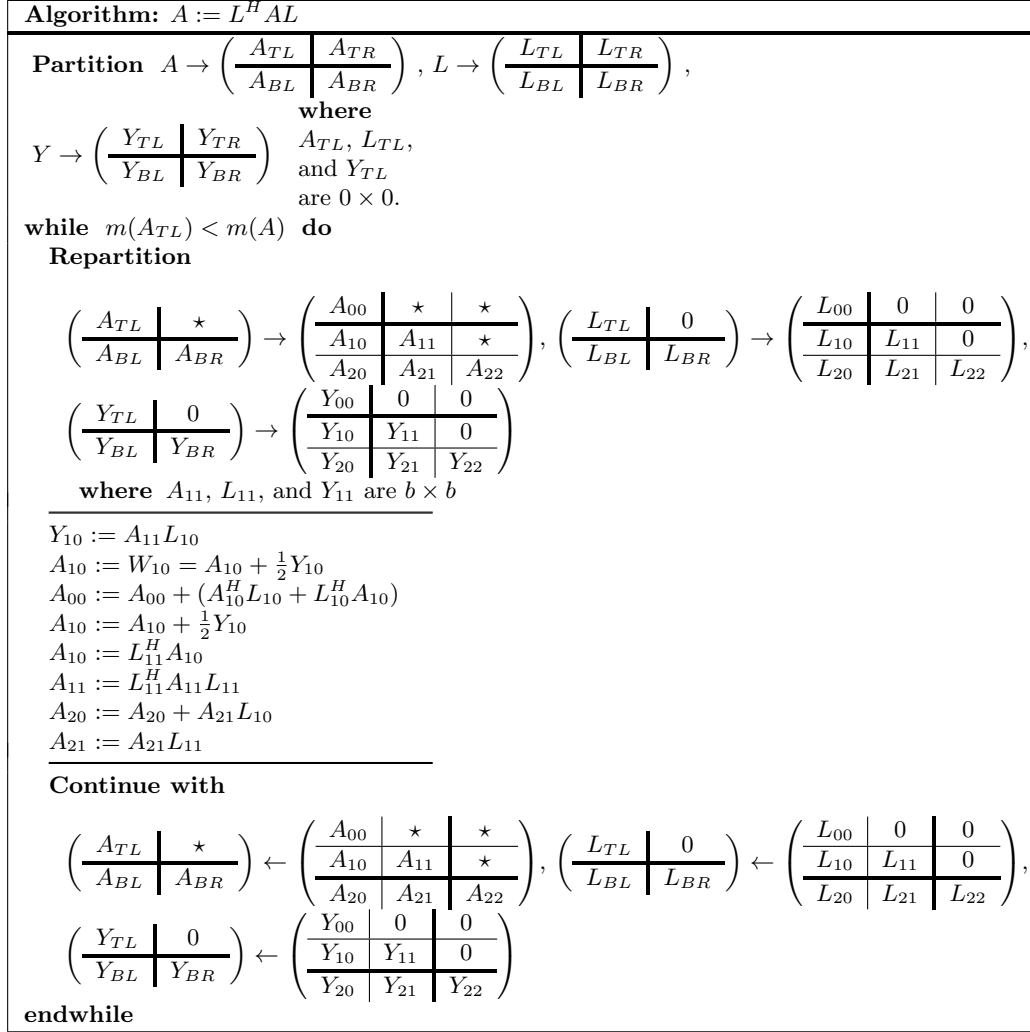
**Algorithm:** $A := L^H A L$

**Partition** $A \rightarrow \left(\begin{array}{c|c} A_{TL} & A_{TR} \\ \hline A_{BL} & A_{BR} \end{array}\right)$, $L \rightarrow \left(\begin{array}{c|c} L_{TL} & L_{TR} \\ \hline L_{BL} & L_{BR} \end{array}\right)$,

$Y \rightarrow \left(\begin{array}{c|c} Y_{TL} & Y_{TR} \\ \hline Y_{BL} & Y_{BR} \end{array}\right)$ **where** $A_{TL}$, $L_{TL}$, and $Y_{TL}$ are $0 \times 0$.

**while** $m(A_{TL}) < m(A)$ **do**

**Repartition**

$\left(\begin{array}{c|c} A_{TL} & \star \\ \hline A_{BL} & A_{BR} \end{array}\right) \rightarrow \left(\begin{array}{c|c|c} A_{00} & \star & \star \\ \hline A_{10} & A_{11} & \star \\ \hline A_{20} & A_{21} & A_{22} \end{array}\right)$, $\left(\begin{array}{c|c} L_{TL} & 0 \\ \hline L_{BL} & L_{BR} \end{array}\right) \rightarrow \left(\begin{array}{c|c|c} L_{00} & 0 & 0 \\ \hline L_{10} & L_{11} & 0 \\ \hline L_{20} & L_{21} & L_{22} \end{array}\right)$,

$\left(\begin{array}{c|c} Y_{TL} & 0 \\ \hline Y_{BL} & Y_{BR} \end{array}\right) \rightarrow \left(\begin{array}{c|c|c} Y_{00} & 0 & 0 \\ \hline Y_{10} & Y_{11} & 0 \\ \hline Y_{20} & Y_{21} & Y_{22} \end{array}\right)$

**where** $A_{11}$, $L_{11}$, and $Y_{11}$ are $b \times b$

$Y_{10} := A_{11}L_{10}$
$A_{10} := W_{10} = A_{10} + \frac{1}{2}Y_{10}$
$A_{00} := A_{00} + (A_{10}^H L_{10} + L_{10}^H A_{10})$
$A_{10} := A_{10} + \frac{1}{2}Y_{10}$
$A_{10} := L_{11}^H A_{10}$
$A_{11} := L_{11}^H A_{11} L_{11}$
$A_{20} := A_{20} + A_{21}L_{10}$
$A_{21} := A_{21}L_{11}$

**Continue with**

$\left(\begin{array}{c|c} A_{TL} & \star \\ \hline A_{BL} & A_{BR} \end{array}\right) \leftarrow \left(\begin{array}{c|c|c} A_{00} & \star & \star \\ \hline A_{10} & A_{11} & \star \\ \hline A_{20} & A_{21} & A_{22} \end{array}\right)$, $\left(\begin{array}{c|c} L_{TL} & 0 \\ \hline L_{BL} & L_{BR} \end{array}\right) \leftarrow \left(\begin{array}{c|c|c} L_{00} & 0 & 0 \\ \hline L_{10} & L_{11} & 0 \\ \hline L_{20} & L_{21} & L_{22} \end{array}\right)$,

$\left(\begin{array}{c|c} Y_{TL} & 0 \\ \hline Y_{BL} & Y_{BR} \end{array}\right) \leftarrow \left(\begin{array}{c|c|c} Y_{00} & 0 & 0 \\ \hline Y_{10} & Y_{11} & 0 \\ \hline Y_{20} & Y_{21} & Y_{22} \end{array}\right)$

**endwhile**